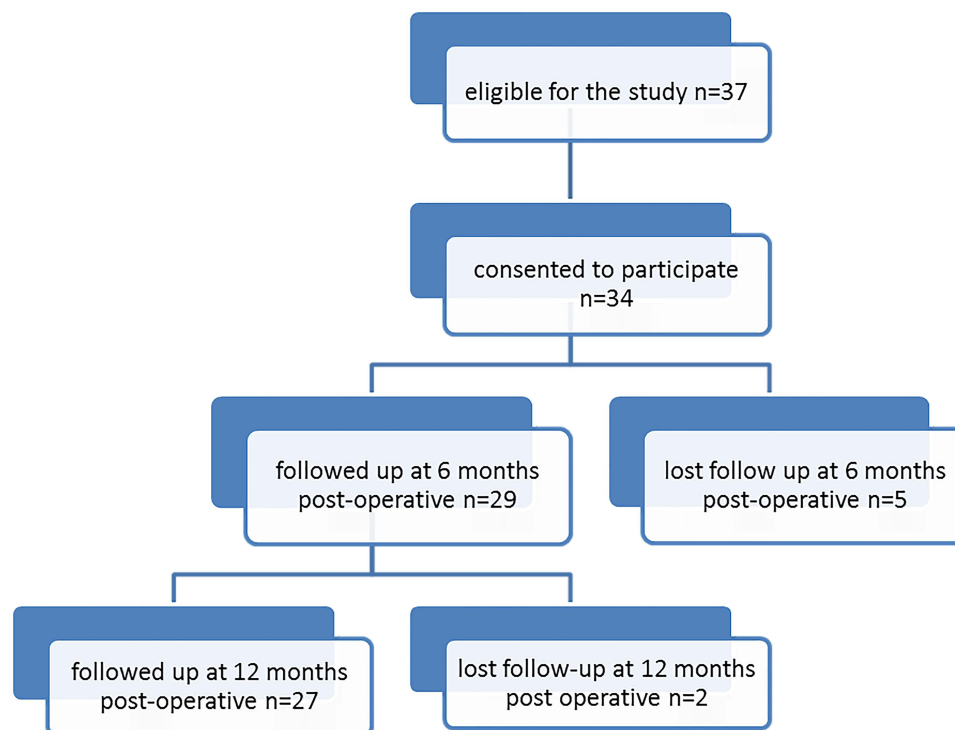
eligible for the study n=37

consented to participate n=34

followed up at 6 months post-operative n=29

lost follow up at 6 months post-operative n=5

followed up at 12 months post-operative n=27

lost follow-up at 12 months post operative n=2